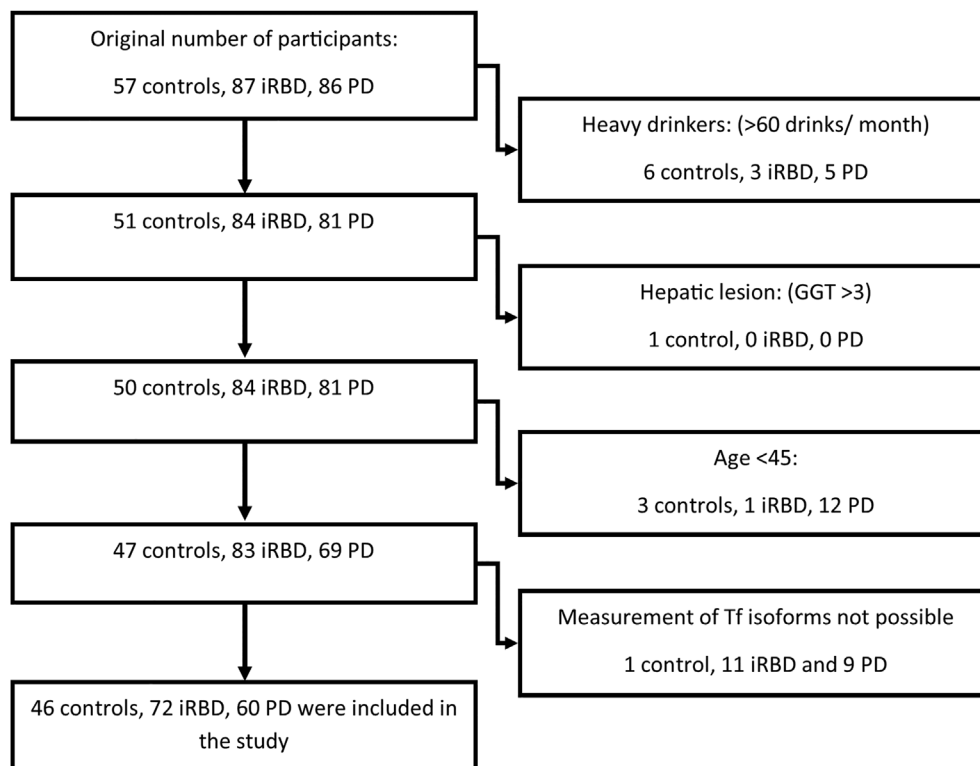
Original number of participants:

57 controls, 87 iRBD, 86 PD

Heavy drinkers: (>60 drinks/ month)

6 controls, 3 iRBD, 5 PD

51 controls, 84 iRBD, 81 PD

Hepatic lesion: (GGT >3)

1 control, 0 iRBD, 0 PD

50 controls, 84 iRBD, 81 PD

Age <45:

3 controls, 1 iRBD, 12 PD

47 controls, 83 iRBD, 69 PD

Measurement of Tf isoforms not possible

1 control, 11 iRBD and 9 PD

46 controls, 72 iRBD, 60 PD were included in the study